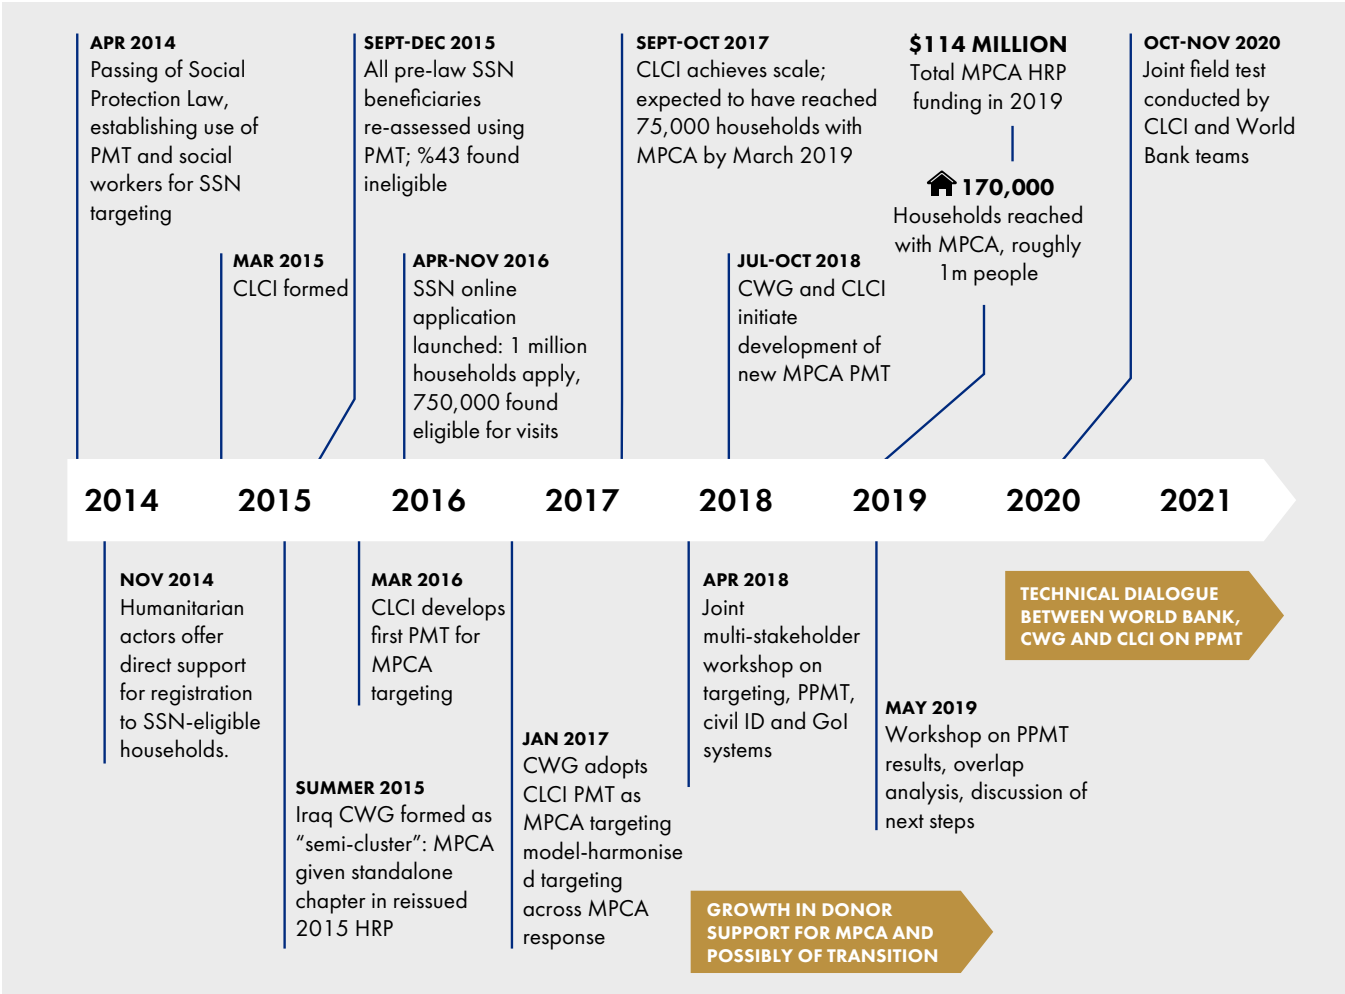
APR 2014
Passing of Social Protection Law, establishing use of PMT and social workers for SSN targeting

MAR 2015
CLCI formed

SEPT-DEC 2015
All pre-law SSN beneficiaries re-assessed using PMT; %43 found ineligible

APR-NOV 2016
SSN online application launched: 1 million households apply, 750,000 found eligible for visits

SEPT-OCT 2017
CLCI achieves scale; expected to have reached 75,000 households with MPCA by March 2019

JUL-OCT 2018
CWG and CLCI initiate development of new MPCA PMT

$114 MILLION
Total MPCA HRP funding in 2019

170,000
Households reached with MPCA, roughly 1m people

OCT-NOV 2020
Joint field test conducted by CLCI and World Bank teams

2014 2015 2016 2017 2018 2019 2020 2021

NOV 2014
Humanitarian actors offer direct support for registration to SSN-eligible households.

SUMMER 2015
Iraq CWG formed as "semi-cluster": MPCA given standalone chapter in reissued 2015 HRP

MAR 2016
CLCI develops first PMT for MPCA targeting

JAN 2017
CWG adopts CLCI PMT as MPCA targeting model-harmonised targeting across MPCA response

APR 2018
Joint multi-stakeholder workshop on targeting, PPMT, civil ID and GoI systems

GROWTH IN DONOR SUPPORT FOR MPCA AND POSSIBLY OF TRANSITION

MAY 2019
Workshop on PPMT results, overlap analysis, discussion of next steps

TECHNICAL DIALOGUE BETWEEN WORLD BANK, CWG AND CLCI ON PPMT